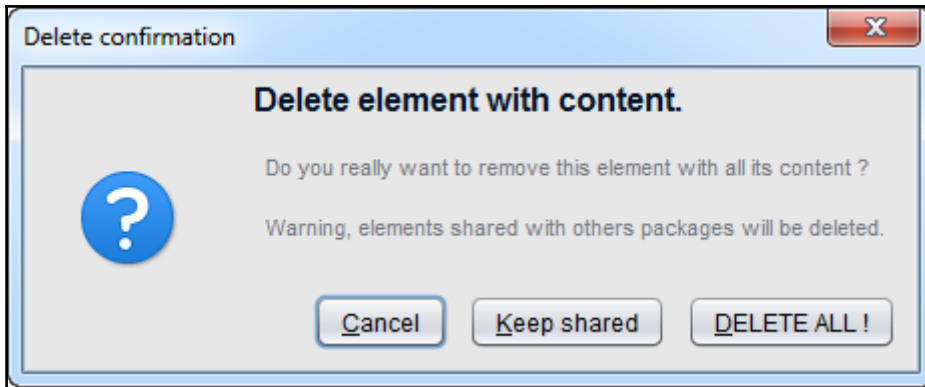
Delete confirmation

X

Delete element with content.

?

Do you really want to remove this element with all its content ?

Warning, elements shared with others packages will be deleted.

Cancel

Keep shared

DELETE ALL !